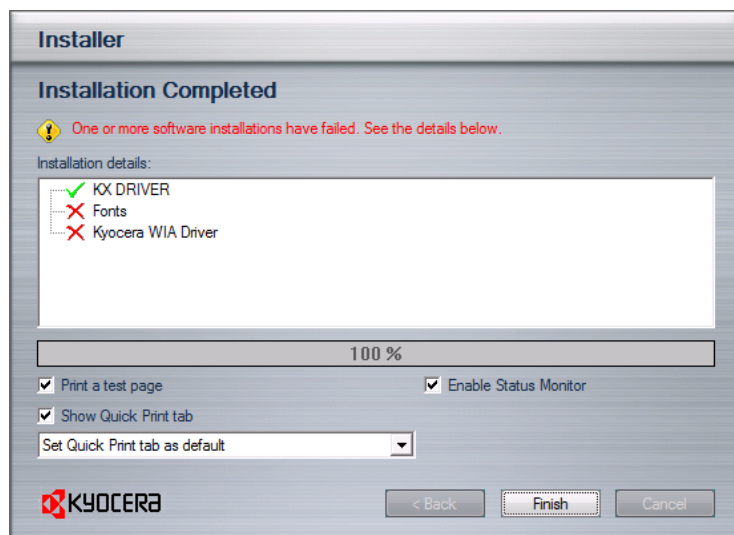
Installer

Installation Completed

One or more software installations have failed. See the details below.

Installation details:

KX DRIVER
Fonts
Kyocera WIA Driver

100 %

Print a test page

Enable Status Monitor

Show Quick Print tab

Set Quick Print tab as default

KYOCERA

< Back

Finish

Cancel